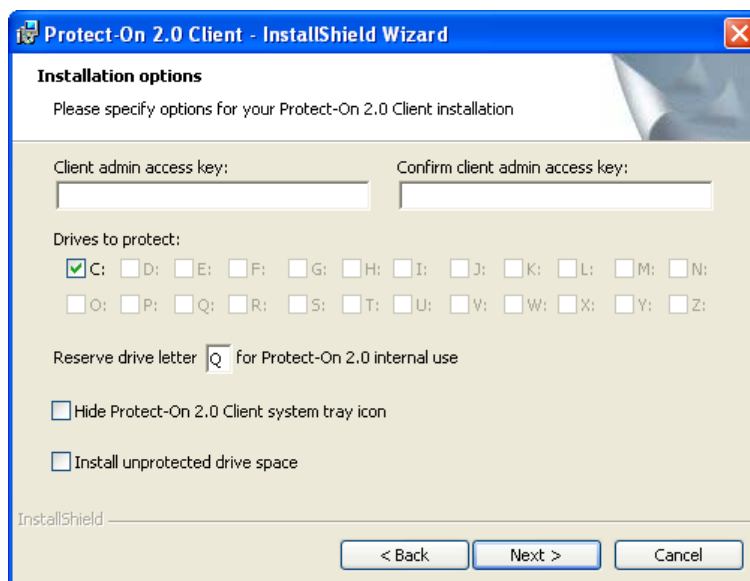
Protect-On 2.0 Client - InstallShield Wizard

Installation options

Please specify options for your Protect-On 2.0 Client installation

Client admin access key:

Confirm client admin access key:

Drives to protect:

C: D: E: F: G: H: I: J: K: L: M: N:

O: P: Q: R: S: T: U: V: W: X: Y: Z:

Reserve drive letter Q for Protect-On 2.0 internal use

Hide Protect-On 2.0 Client system tray icon

Install unprotected drive space

InstallShield

< Back

Next >

Cancel